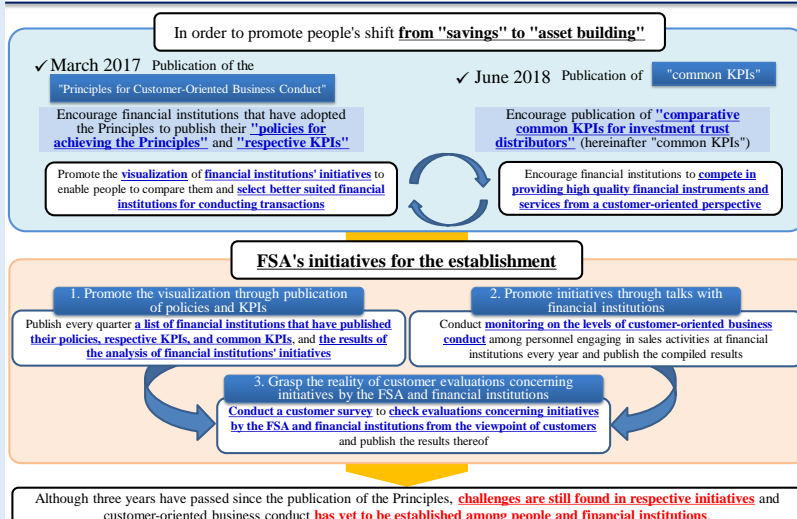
In order to promote people's shift **from "savings" to "asset building"**

✓March 2017 Publication of the "Principles for Customer-Oriented Business Conduct"

Encourage financial institutions that have adopted the Principles to publish their **"policies for achieving the Principles"** and **"respective KPIs"**

Promote the **visualization** of **financial institutions' initiatives** to enable people to compare them and **select better suited financial institutions for conducting transactions**

✓ June 2018 Publication of "common KPIs"

Encourage publication of **"comparative common KPIs for investment trust distributors"** (hereinafter "common KPIs")

Encourage financial institutions to **compete in providing high quality financial instruments and services from a customer-oriented perspective**

**FSA's initiatives for the establishment**

1. Promote the visualization through publication of policies and KPIs

Publish every quarter **a list of financial institutions that have published their policies, respective KPIs, and common KPIs**, and **the results of the analysis of financial institutions' initiatives**

2. Promote initiatives through talks with financial institutions

Conduct **monitoring on the levels of customer-oriented business conduct** among personnel engaging in sales activities at financial institutions every year and publish the compiled results

3. Grasp the reality of customer evaluations concerning initiatives by the FSA and financial institutions

**Conduct a customer survey** to **check evaluations concerning initiatives by the FSA and financial institutions from the viewpoint of customers** and publish the results thereof

Although three years have passed since the publication of the Principles, **challenges are still found in respective initiatives** and customer-oriented business conduct **has yet to be established among people and financial institutions**.